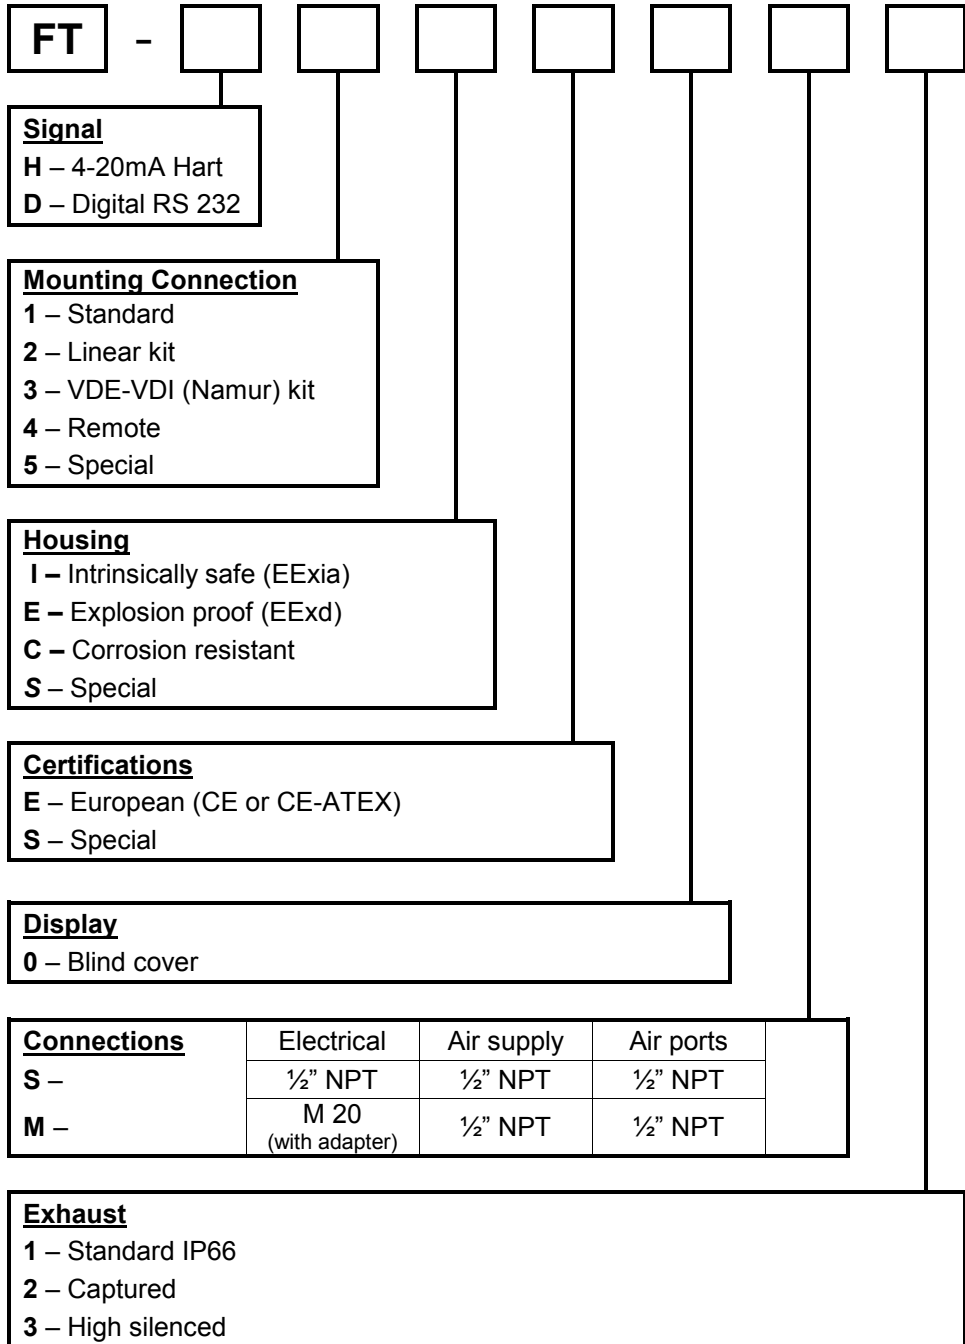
FT -

Signal
H – 4-20mA Hart
D – Digital RS 232

Mounting Connection
1 – Standard
2 – Linear kit
3 – VDE-VDI (Namur) kit
4 – Remote
5 – Special

Housing
I – Intrinsically safe (EExia)
E – Explosion proof (EExd)
C – Corrosion resistant
S – Special

Certifications
E – European (CE or CE-ATEX)
S – Special

Display
0 – Blind cover

| Connections | Electrical | Air supply | Air ports |
|---|---|---|---|
| S – | ½" NPT | ½" NPT | ½" NPT |
| M – | M 20 (with adapter) | ½" NPT | ½" NPT |

Exhaust
1 – Standard IP66
2 – Captured
3 – High silenced